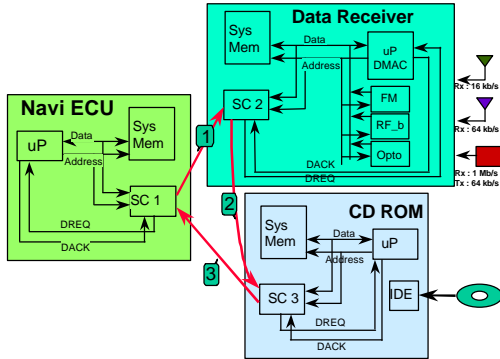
Data Receiver

Sys Mem

Data

uP DMAC

Address

SC 2

FM

RF_b

Opto

DACK

DREQ

Rx : 16 kb/s

Rx : 64 kb/s

Rx : 1 Mb/s
Tx : 64 kb/s

Navi ECU

uP

Data

Sys Mem

Address

SC 1

DREQ

DACK

1

2

3

CD ROM

Sys Mem

Data

uP

Address

IDE

SC 3

DREQ

DACK